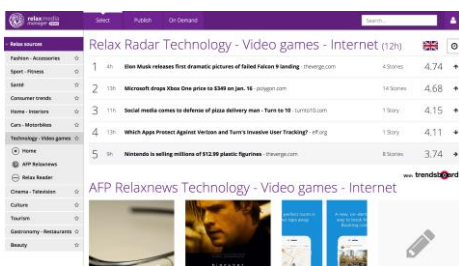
relaxmedia manager

Select Publish On Demand

Search...

‹ Relax sources
Fashion - Accessories
Sport - Fitness
Santé
Consumer trends
Home - Interiors
Cars - Motorbikes
Technology - Video games
Home
AFP Relaxnews
Relax Reader
Cinema - Television
Culture
Tourism
Gastronomy - Restaurants
Beauty

Relax Radar Technology - Video games - Internet (12h)

| | | | | |
|---|---|---|---|---|
| 1 | 4h | Elon Musk releases first dramatic pictures of failed Falcon 9 landing - theverge.com | 4 Stories | 4.74 |
| 2 | 13h | Microsoft drops Xbox One price to $349 on Jan. 16 - polygon.com | 14 Stories | 4.68 |
| 3 | 13h | Social media comes to defense of pizza delivery man - Turn to 10 - turnto10.com | 1 Story | 4.15 |
| 4 | 13h | Which Apps Protect Against Verizon and Turn's Invasive User Tracking? - eff.org | 1 Story | 4.11 |
| 5 | 9h | Nintendo is selling millions of $12.99 plastic figurines - theverge.com | 8 Stories | 3.74 |

trendsboard

AFP Relaxnews Technology - Video games - Internet